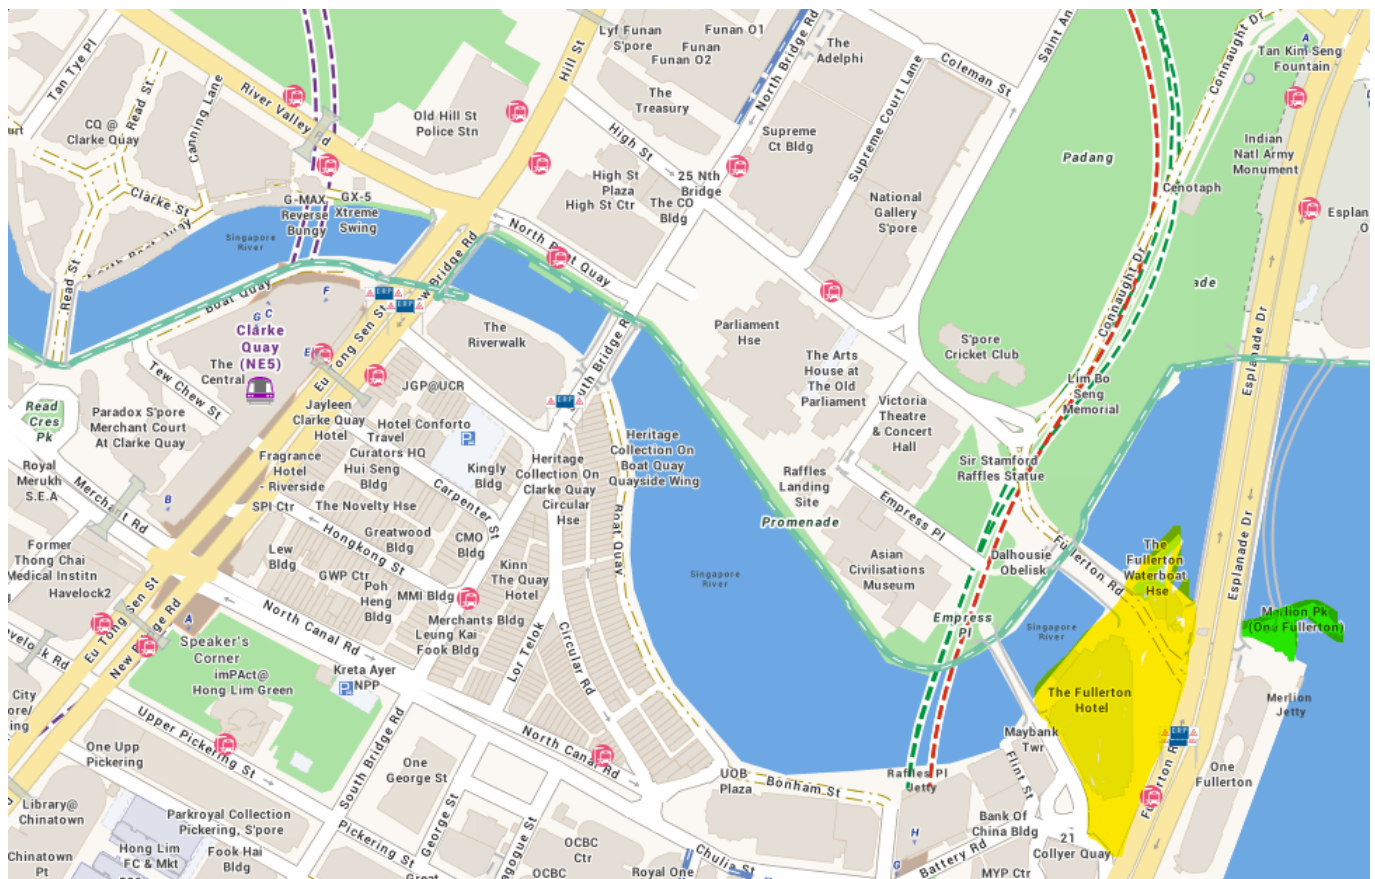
Tan Tye Pl
River Valley Rd
CQ @ Clarke Quay
Read St
Canning Lane
Hill St
Lyf Funan S'pore
Funan Funan O2
Funan O1
North Bridge Rd
The Adelphi
Coleman St
Saint Andrew's Rd
Connaught Dr
Tan Kim Seng Fountain
Old Hill St Police Stn
The Treasury
High St
High St Plaza
High St Ctr
25 Nth Bridge
The CO Bldg
Supreme Ct Bldg
Supreme Court Lane
Padang
Indian Natl Army Monument
Cenotaph
Esplan
National Gallery S'pore
Clarke St
G-MAX Reverse Bungy
GX-5 Xtreme Swing
Singapore River
Read St
Boat Quay
North Bridge Rd
North Boat Quay
Clarke Quay
The (NE5) Central
Eu Tong Sen St
Tew Chew St
The Riverwalk
South Bridge Rd
JGP@UCR
Parliament Hse
The Arts House at The Old Parliament
S'pore Cricket Club
Connaught Dr
Lim Bo Seng Memorial
Esplanade Dr
Read Cres Pk
Paradox S'pore Merchant Court At Clarke Quay
Jayleen Clarke Quay Hotel
Hotel Conforto
Travel
Curators HQ
Hui Seng Bldg
Kingly Bldg
Heritage Collection On Clarke Quay
Circular Hse
Heritage Collection On Boat Quay Quayside Wing
Victoria Theatre & Concert Hall
Sir Stamford Raffles Statue
Royal Merukh S.E.A
Merchant Rd
Fragrance Hotel - Riverside
Carpenter St
Raffles Landing Site
Promenade
Empress Pl
SPI Ctr
The Novelty Hse
Boat Quay
Former Thong Chai Medical Institn
Greatwood Bldg
Lew Bldg
Hongkong St
CMO Bldg
Kinn The Quay Hotel
Singapore River
Asian Civilisations Museum
Dalhousie Obelisk
Fullerton Rd
The Fullerton Waterboat Hse
Merlion Pk (One Fullerton)
Havelock2
GWP Ctr
Poh Heng Bldg
MMI Bldg
Merchants Bldg
Leung Kai Fook Bldg
Eu Tong Sen St
New Bridge Rd
North Canal Rd
Lor Telok
Circular Rd
Empress Pl
Singapore River
Esplanade Dr
Speaker's Corner
imPAct@ Hong Lim Green
Kreta Ayer NPP
The Fullerton Hotel
Merlion Jetty
City ore/ ing
Havelock Rd
Upper Pickering St
One Upp Pickering
South Bridge Rd
One George St
North Canal Rd
Maybank Twr
Flint St
One Fullerton
UOB Plaza
Bonham St
Raffles Pl Jetty
Fullerton Rd
Library@ Chinatown
Parkroyal Collection Pickering, S'pore
Pickering St
George St
Bank Of China Bldg
21 Collyer Quay
Hong Lim FC & Mkt
Fook Hai Bldg
Chinatown Pt
Great
Chulia St
OCBC Ctr
OCBC
Royal One
Battery Rd
MYP Ctr